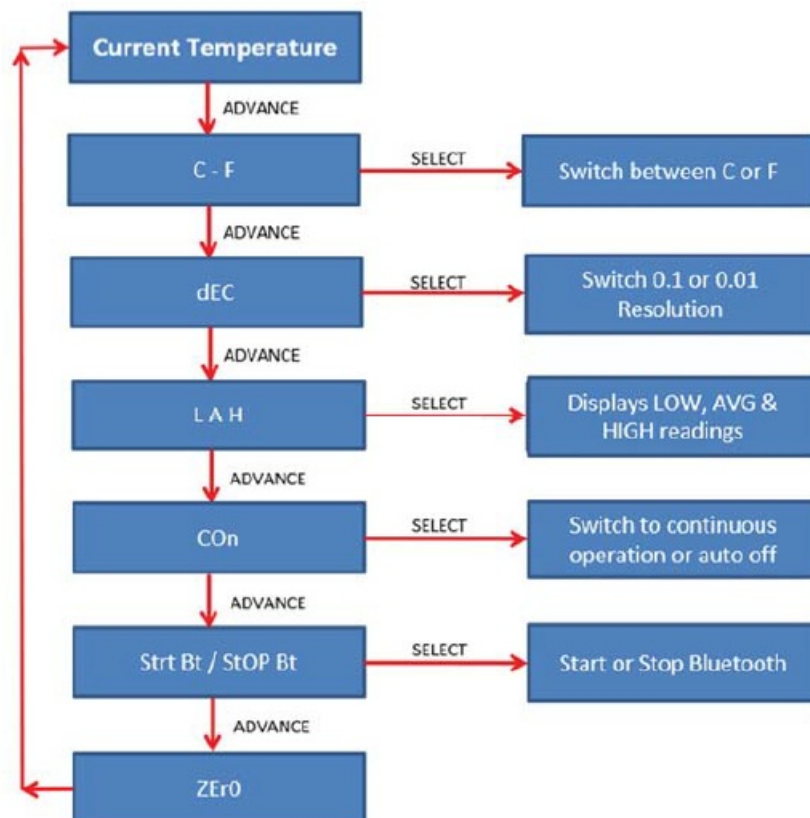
Current Temperature

ADVANCE

C - F

SELECT

Switch between C or F

ADVANCE

dEC

SELECT

Switch 0.1 or 0.01 Resolution

ADVANCE

L A H

SELECT

Displays LOW, AVG & HIGH readings

ADVANCE

COn

SELECT

Switch to continuous operation or auto off

ADVANCE

Strt Bt / StOP Bt

SELECT

Start or Stop Bluetooth

ADVANCE

ZEr0